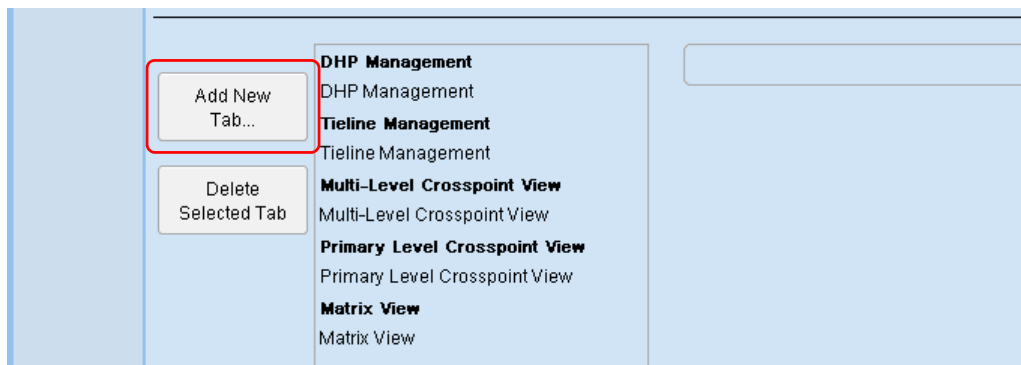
Add New Tab...

Delete Selected Tab

**DHP Management**
DHP Management
**Tieline Management**
Tieline Management
**Multi-Level Crosspoint View**
Multi-Level Crosspoint View
**Primary Level Crosspoint View**
Primary Level Crosspoint View
**Matrix View**
Matrix View